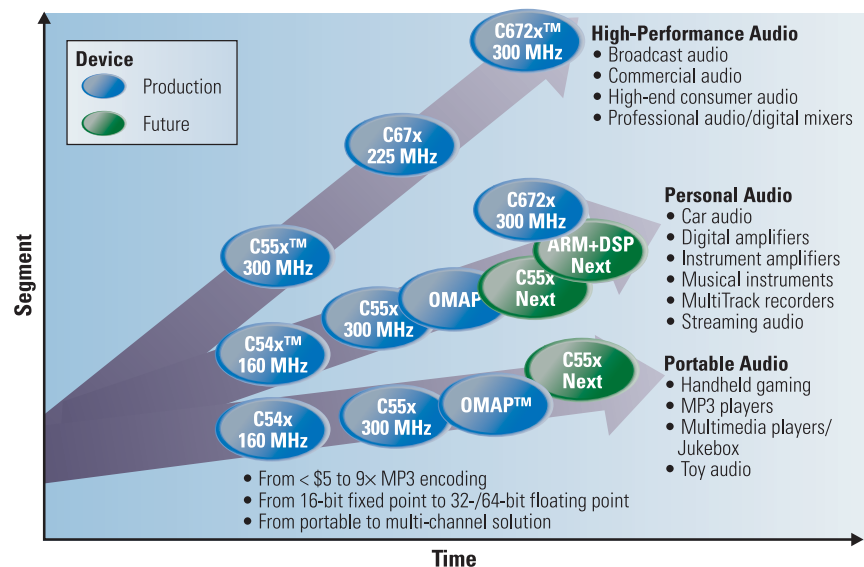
Device
Production
Future

C672x™
300 MHz

High-Performance Audio
• Broadcast audio
• Commercial audio
• High-end consumer audio
• Professional audio/digital mixers

C67x
225 MHz

C672x
300 MHz

Personal Audio
• Car audio
• Digital amplifiers
• Instrument amplifiers
• Musical instruments
• MultiTrack recorders
• Streaming audio

ARM+DSP
Next

C55x™
300 MHz

C55x
Next

OMAP

C55x
300 MHz

C54x™
160 MHz

C55x
Next

Portable Audio
• Handheld gaming
• MP3 players
• Multimedia players/ Jukebox
• Toy audio

OMAP™

C55x
300 MHz

C54x
160 MHz

• From < $5 to 9× MP3 encoding
• From 16-bit fixed point to 32-/64-bit floating point
• From portable to multi-channel solution

Segment

Time